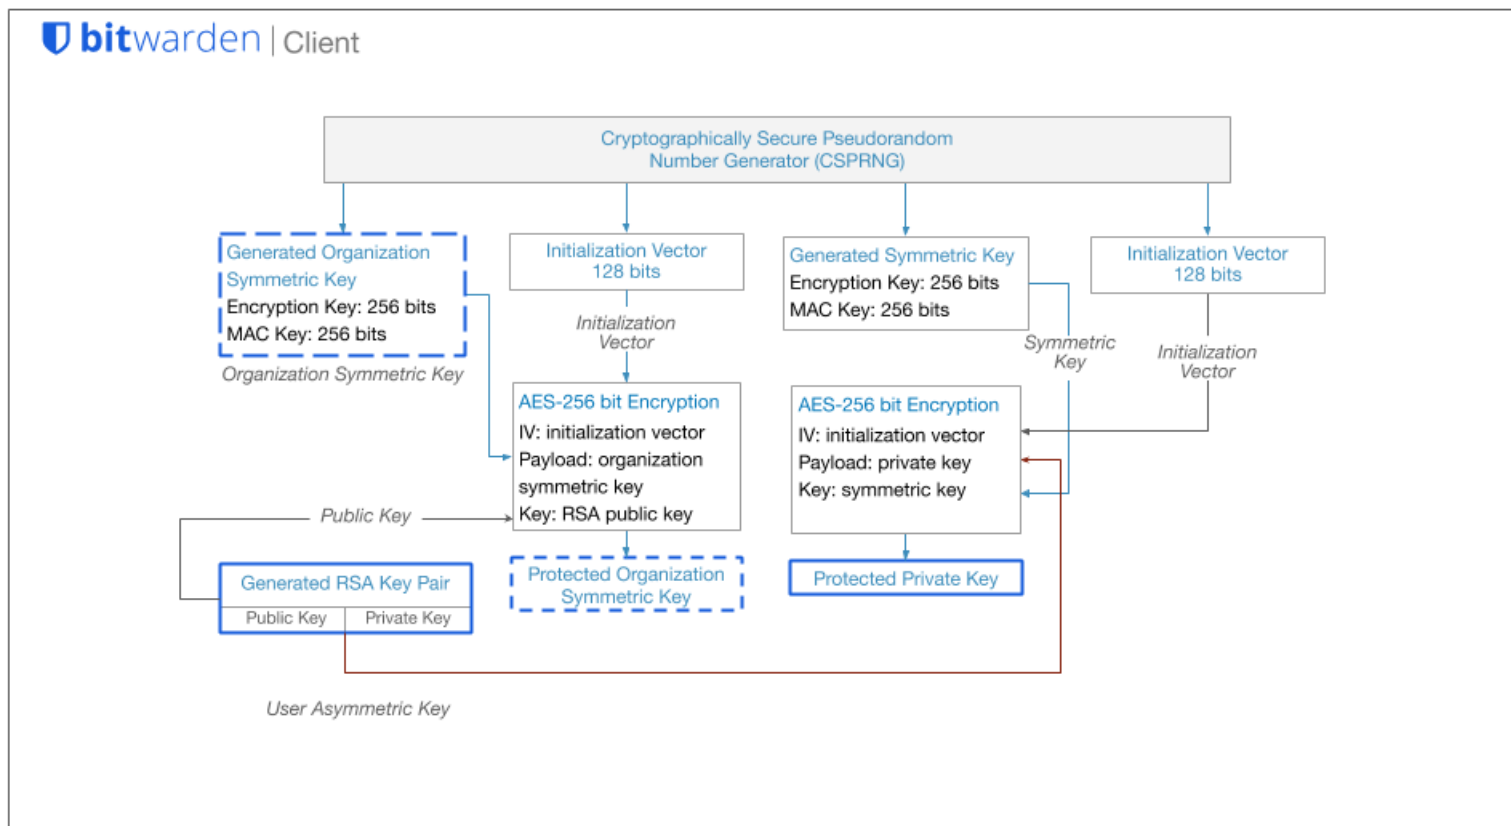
bitwarden | Client

Cryptographically Secure Pseudorandom Number Generator (CSPRNG)

Generated Organization Symmetric Key
Encryption Key: 256 bits
MAC Key: 256 bits

Organization Symmetric Key

Initialization Vector
128 bits

Initialization Vector

AES-256 bit Encryption
IV: initialization vector
Payload: organization symmetric key
Key: RSA public key

Generated Symmetric Key
Encryption Key: 256 bits
MAC Key: 256 bits

Symmetric Key

Initialization Vector
128 bits

Initialization Vector

AES-256 bit Encryption
IV: initialization vector
Payload: private key
Key: symmetric key

Public Key

Generated RSA Key Pair
Public Key | Private Key

Protected Organization Symmetric Key

Protected Private Key

User Asymmetric Key